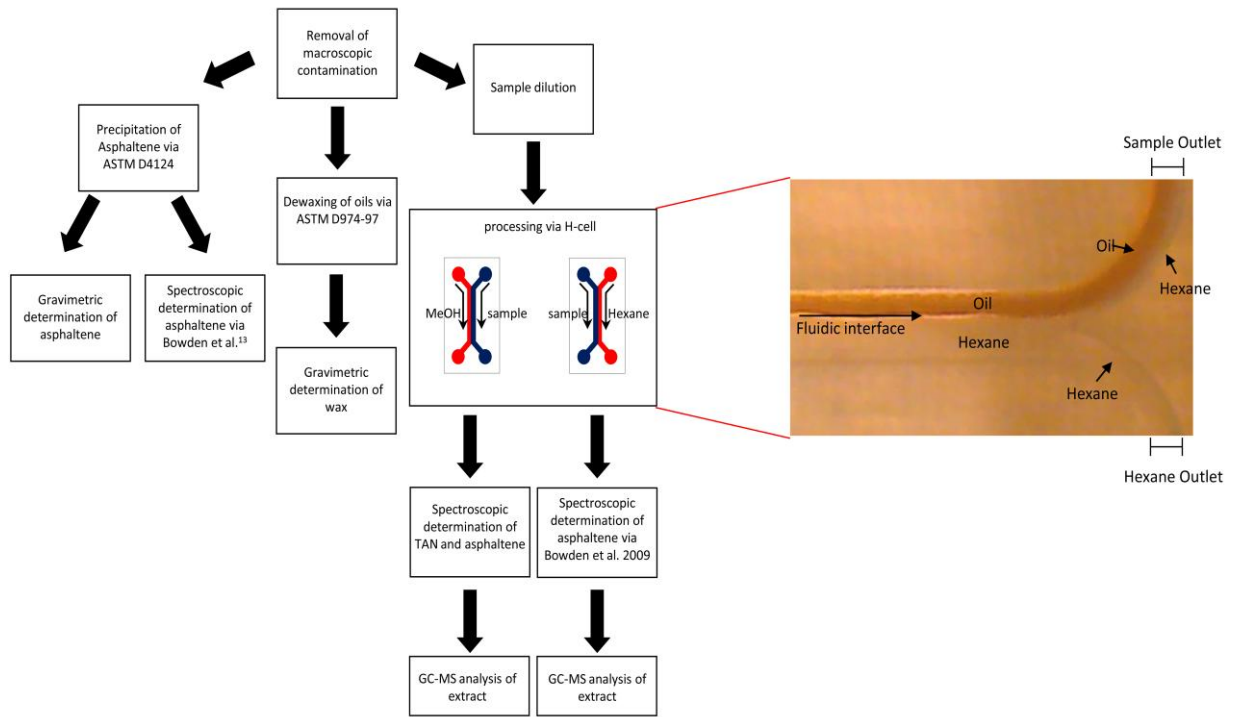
Removal of macroscopic contamination

Precipitation of Asphaltene via ASTM D4124

Sample dilution

Dewaxing of oils via ASTM D974-97

processing via H-cell

MeOH sample

sample Hexane

Gravimetric determination of asphaltene

Spectroscopic determination of asphaltene via Bowden et al.$^{13}$

Gravimetric determination of wax

Sample Outlet

Oil

Hexane

Oil

Fluidic interface

Hexane

Hexane

Hexane Outlet

Spectroscopic determination of TAN and asphaltene

Spectroscopic determination of asphaltene via Bowden et al. 2009

GC-MS analysis of extract

GC-MS analysis of extract